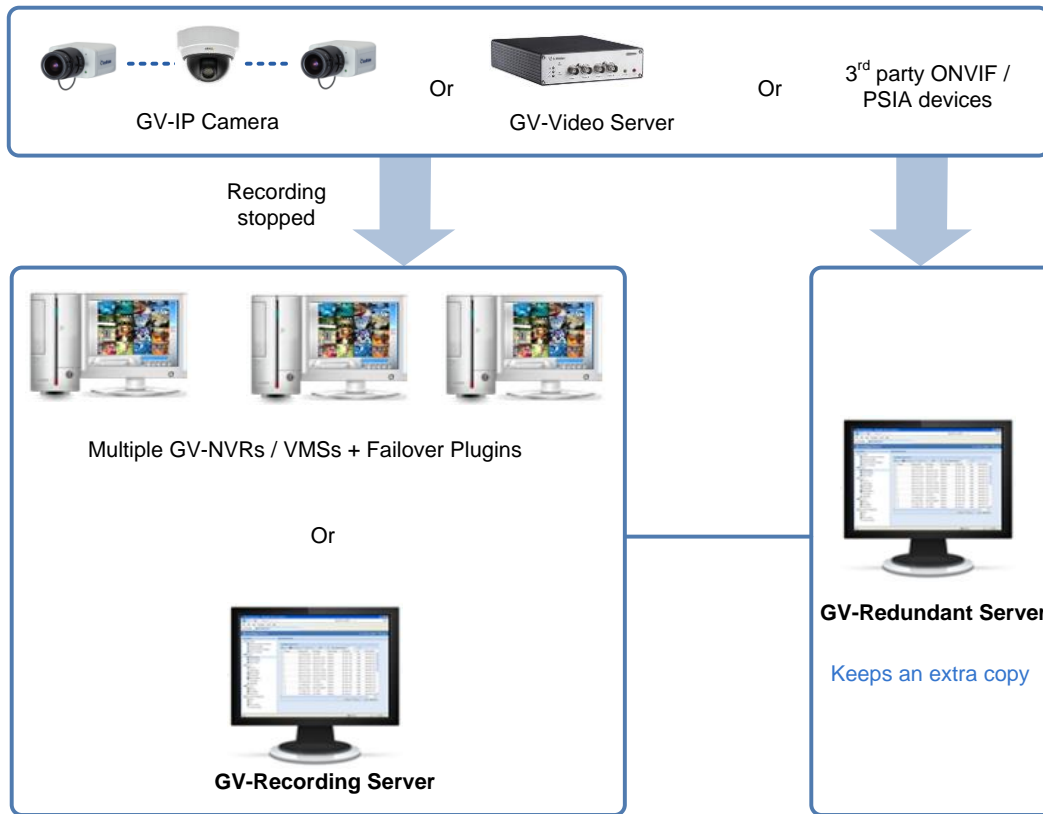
GV-IP Camera

Or

GV-Video Server

Or

$3^{rd}$ party ONVIF / PSIA devices

Recording stopped

Multiple GV-NVRs / VMSs + Failover Plugins

Or

GV-Recording Server

GV-Redundant Server

Keeps an extra copy